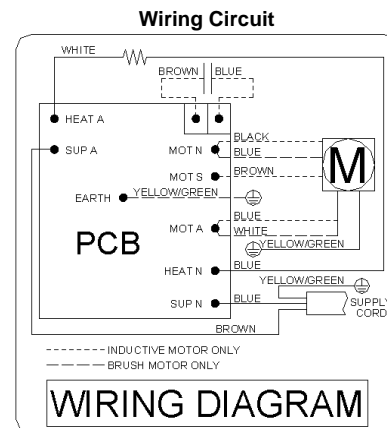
Wiring Circuit

WHITE
BROWN
BLUE
HEAT A
SUP A
MOT N
BLACK
BLUE
MOT S
BROWN
M
EARTH
YELLOW/GREEN
PCB
MOT A
BLUE
WHITE
YELLOW/GREEN
HEAT N
BLUE
YELLOW/GREEN
SUP N
BLUE
SUPPLY CORD
BROWN

INDUCTIVE MOTOR ONLY
BRUSH MOTOR ONLY

WIRING DIAGRAM